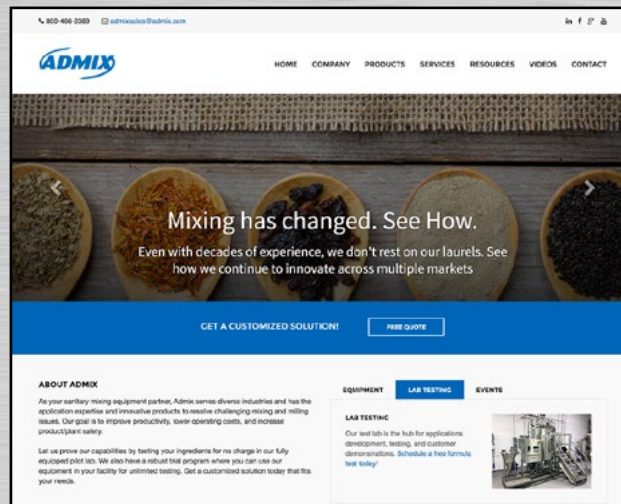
800-466-2369 admixsales@admix.com

in f g+ You

ADMIX

HOME COMPANY PRODUCTS SERVICES RESOURCES VIDEOS CONTACT

Mixing has changed. See How.

Even with decades of experience, we don't rest on our laurels. See how we continue to innovate across multiple markets

GET A CUSTOMIZED SOLUTION! FREE QUOTE

ABOUT ADMIX

As your sanitary mixing equipment partner, Admix serves diverse industries and has the application expertise and innovative products to resolve challenging mixing and milling issues. Our goal is to improve productivity, lower operating costs, and increase product/plant safety.

Let us prove our capabilities by testing your ingredients for no charge in our fully equipped pilot lab. We also have a robust trial program where you can use our equipment in your facility for unlimited testing. Get a customized solution today that fits your needs.

EQUIPMENT LAB TESTING EVENTS

LAB TESTING

Our test lab is the hub for applications development, testing, and customer demonstrations. Schedule a free formula test today!